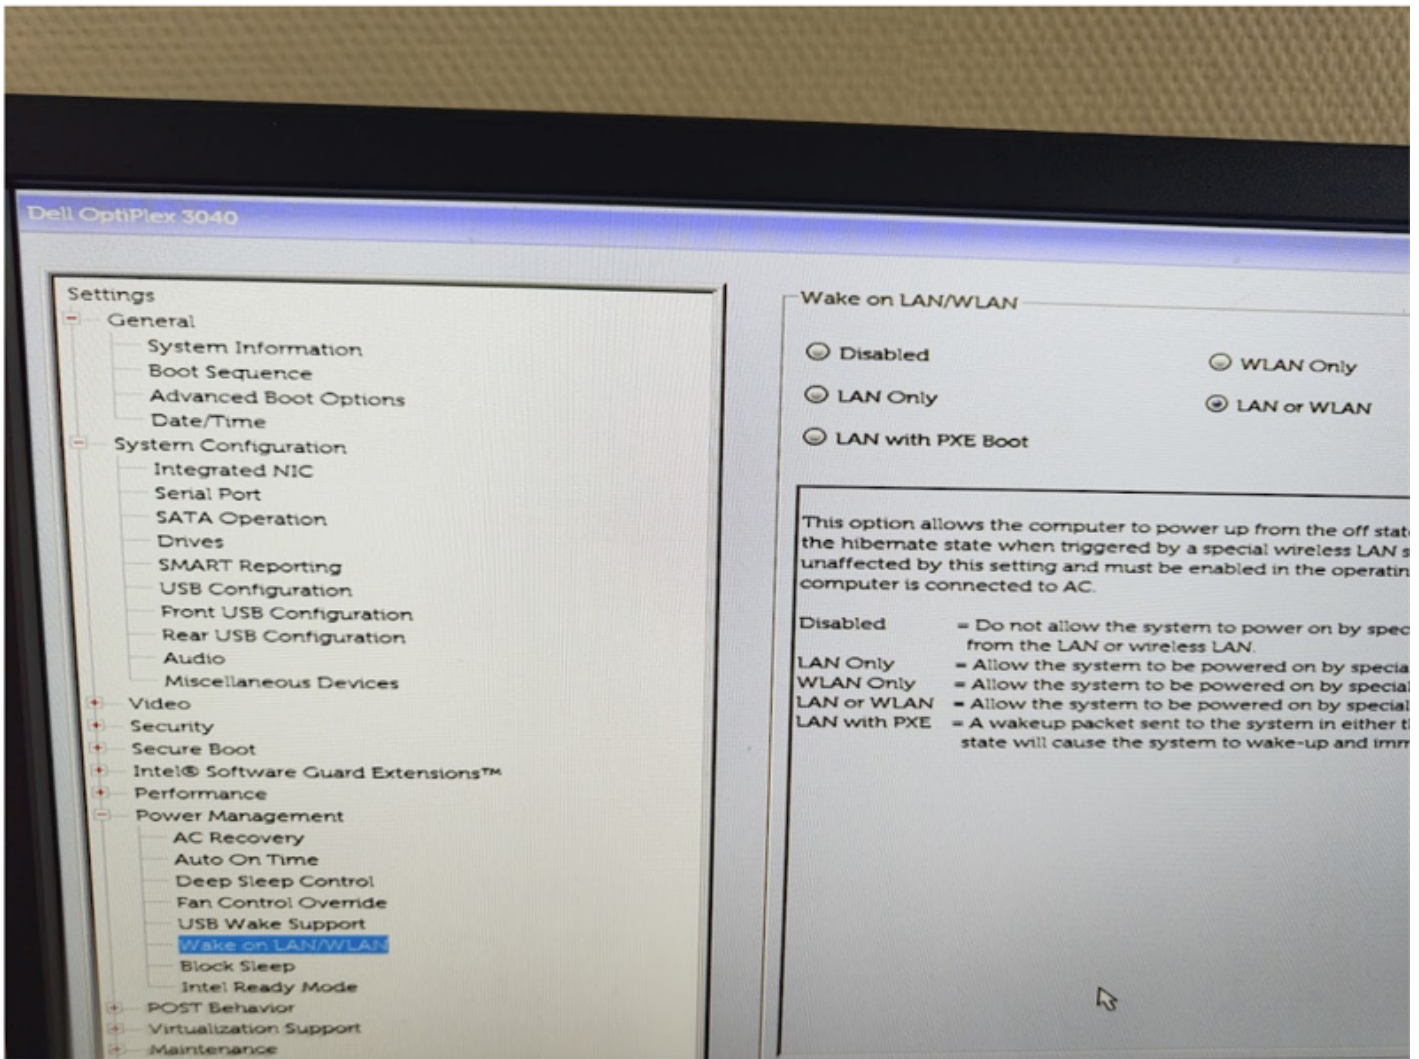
Dell OptiPlex 3040

Settings
General
System Information
Boot Sequence
Advanced Boot Options
Date/Time
System Configuration
Integrated NIC
Serial Port
SATA Operation
Drives
SMART Reporting
USB Configuration
Front USB Configuration
Rear USB Configuration
Audio
Miscellaneous Devices
Video
Security
Secure Boot
Intel® Software Guard Extensions™
Performance
Power Management
AC Recovery
Auto On Time
Deep Sleep Control
Fan Control Override
USB Wake Support
Wake on LAN/WLAN
Block Sleep
Intel Ready Mode
POST Behavior
Virtualization Support
Maintenance

Wake on LAN/WLAN

Disabled
LAN Only
LAN with PXE Boot
WLAN Only
LAN or WLAN

This option allows the computer to power up from the off stat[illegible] the hibernate state when triggered by a special wireless LAN s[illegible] unaffected by this setting and must be enabled in the operatin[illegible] computer is connected to AC.

Disabled = Do not allow the system to power on by spec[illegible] from the LAN or wireless LAN.
LAN Only = Allow the system to be powered on by specia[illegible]
WLAN Only = Allow the system to be powered on by special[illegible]
LAN or WLAN = Allow the system to be powered on by special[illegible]
LAN with PXE = A wakeup packet sent to the system in either t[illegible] state will cause the system to wake-up and imm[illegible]